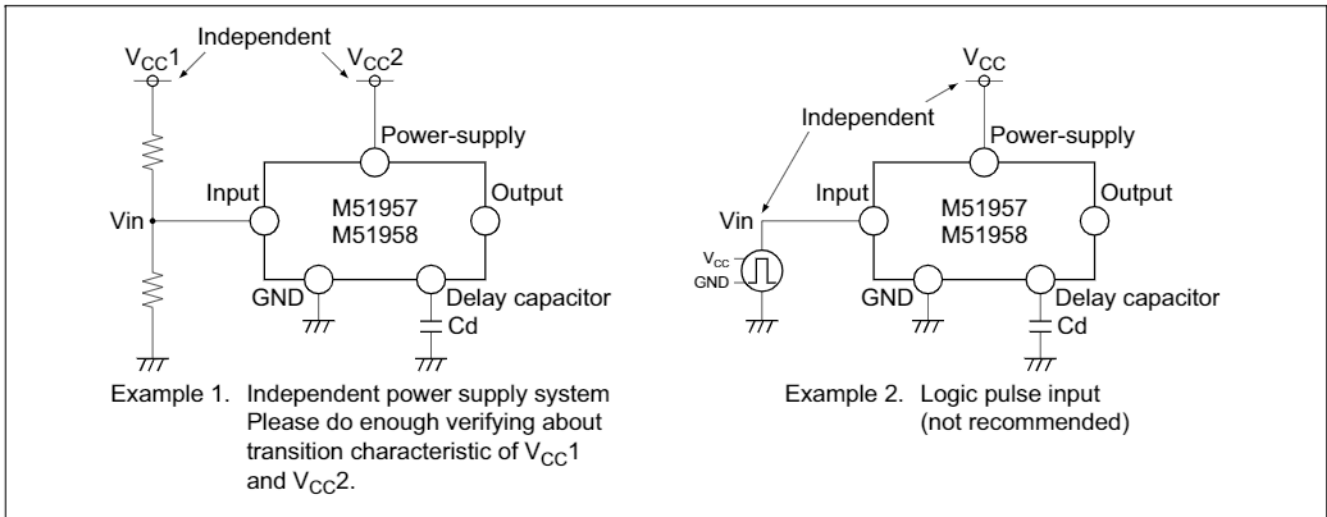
$V_{CC}1$ Independent $V_{CC}2$

Power-supply

Input

M51957
M51958

Output

Vin

GND

Delay capacitor

Cd

Example 1. Independent power supply system
Please do enough verifying about transition characteristic of $V_{CC}1$ and $V_{CC}2$.

$V_{CC}$

Independent

Power-supply

Input

M51957
M51958

Output

Vin

$V_{CC}$

GND

GND

Delay capacitor

Cd

Example 2. Logic pulse input
(not recommended)